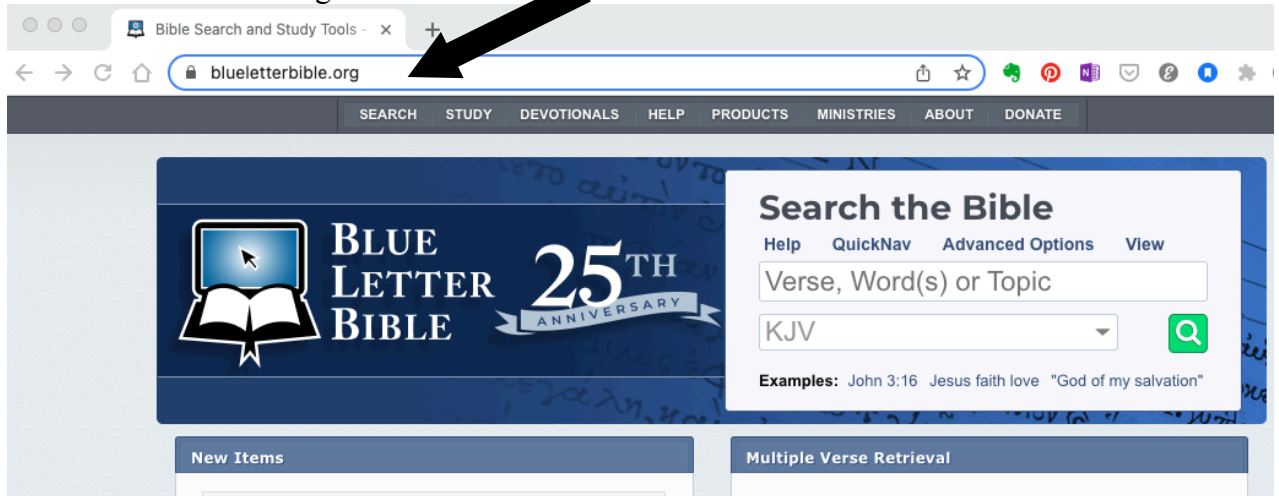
Bible Search and Study Tools -

blueletterbible.org

SEARCH STUDY DEVOTIONALS HELP PRODUCTS MINISTRIES ABOUT DONATE

BLUE LETTER BIBLE 25TH ANNIVERSARY

Search the Bible

Help QuickNav Advanced Options View

Verse, Word(s) or Topic

KJV

Examples: John 3:16 Jesus faith love "God of my salvation"

New Items

Multiple Verse Retrieval